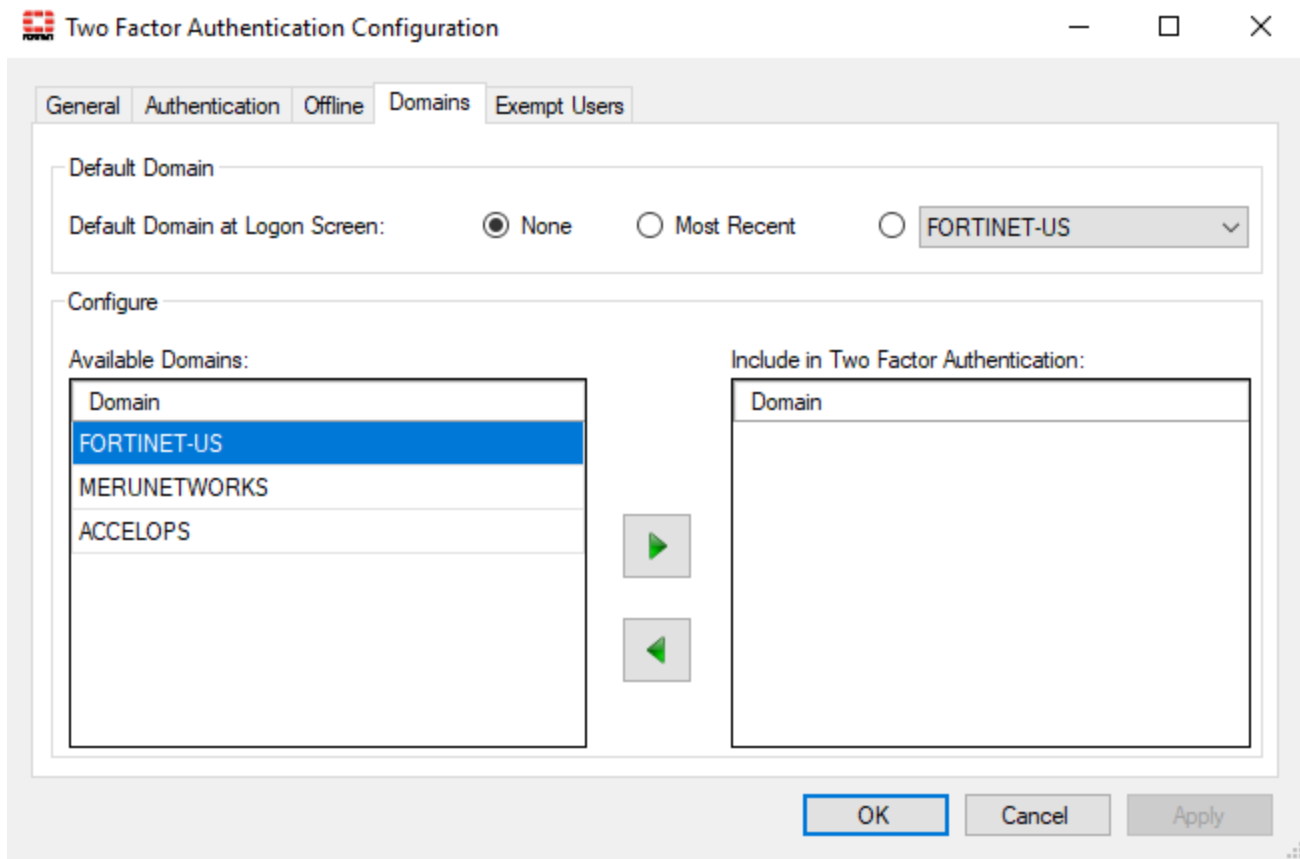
Two Factor Authentication Configuration

General Authentication Offline Domains Exempt Users

Default Domain

Default Domain at Logon Screen: None Most Recent FORTINET-US

Configure

Available Domains:

| Domain |
|---|
| FORTINET-US |
| MERUNETWORKS |
| ACCELOPS |

Include in Two Factor Authentication:

| Domain |
|---|

OK Cancel Apply